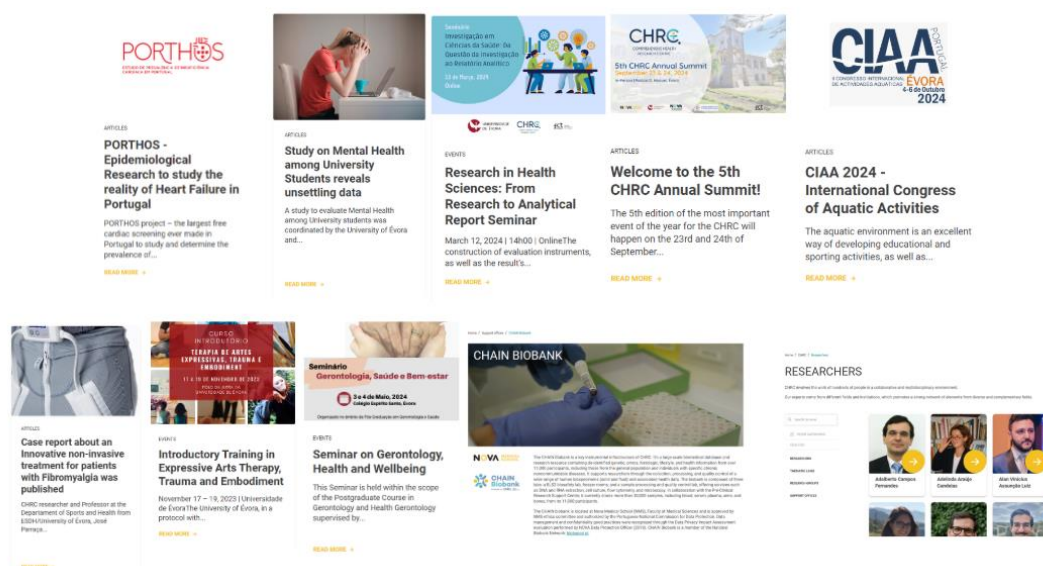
PORTHOS

ARTICLES

PORTHOS - Epidemiological Research to study the reality of Heart Failure in Portugal

PORTHOS project – the largest free cardiac screening ever made in Portugal to study and determine the prevalence of...

READ MORE →

ARTICLES

Study on Mental Health among University Students reveals unsettling data

A study to evaluate Mental Health among University students was coordinated by the University of Évora and...

READ MORE →

Seminário
Investigação em Ciências da Saúde: da Questão de Investigação ao Relatório Analítico

12 de Março, 2024
Online

CHRC

EVENTS

Research in Health Sciences: From Research to Analytical Report Seminar

March 12, 2024 | 14h00 | OnlineThe construction of evaluation instruments, as well as the result's...

READ MORE →

CHRC

5th CHRC Annual Summit
September 23 & 24, 2024

ARTICLES

Welcome to the 5th CHRC Annual Summit!

The 5th edition of the most important event of the year for the CHRC will happen on the 23rd and 24th of September...

READ MORE →

CIAA
PORTUGAL
ÉVORA
4-6 de Outubro
2024

ARTICLES

CIAA 2024 - International Congress of Aquatic Activities

The aquatic environment is an excellent way of developing educational and sporting activities, as well as...

READ MORE →

ARTICLES

Case report about an Innovative non-invasive treatment for patients with Fibromyalgia was published

CHRC researcher and Professor at the Department of Sports and Health from ESDH/University of Évora, José Parraça...

CURSO INTRODUTÓRIO
TERAPIA DE ARTES EXPRESSIVAS, TRAUMA E EMBODIMENT
17 A 19 DE NOVEMBRO DE 2023

EVENTS

Introductory Training in Expressive Arts Therapy, Trauma and Embodiment

November 17 – 19, 2023 | Universidade de ÉvoraThe University of Évora, in a protocol with...

READ MORE →

Seminário
Gerontologia, Saúde e Bem-estar
3 e 4 de Maio, 2024
Colégio Espírito Santo, Évora

EVENTS

Seminar on Gerontology, Health and Wellbeing

This Seminar is held within the scope of the Postgraduate Course in Gerontology and Health Gerontology supervised by...

READ MORE →

CHAIN BIOBANK

NOVA

CHAIN Biobank

RESEARCHERS

Adalberto Campos Fernandes

Adelinda Araújo Candeias

Alan Vinicius Assunção Luiz